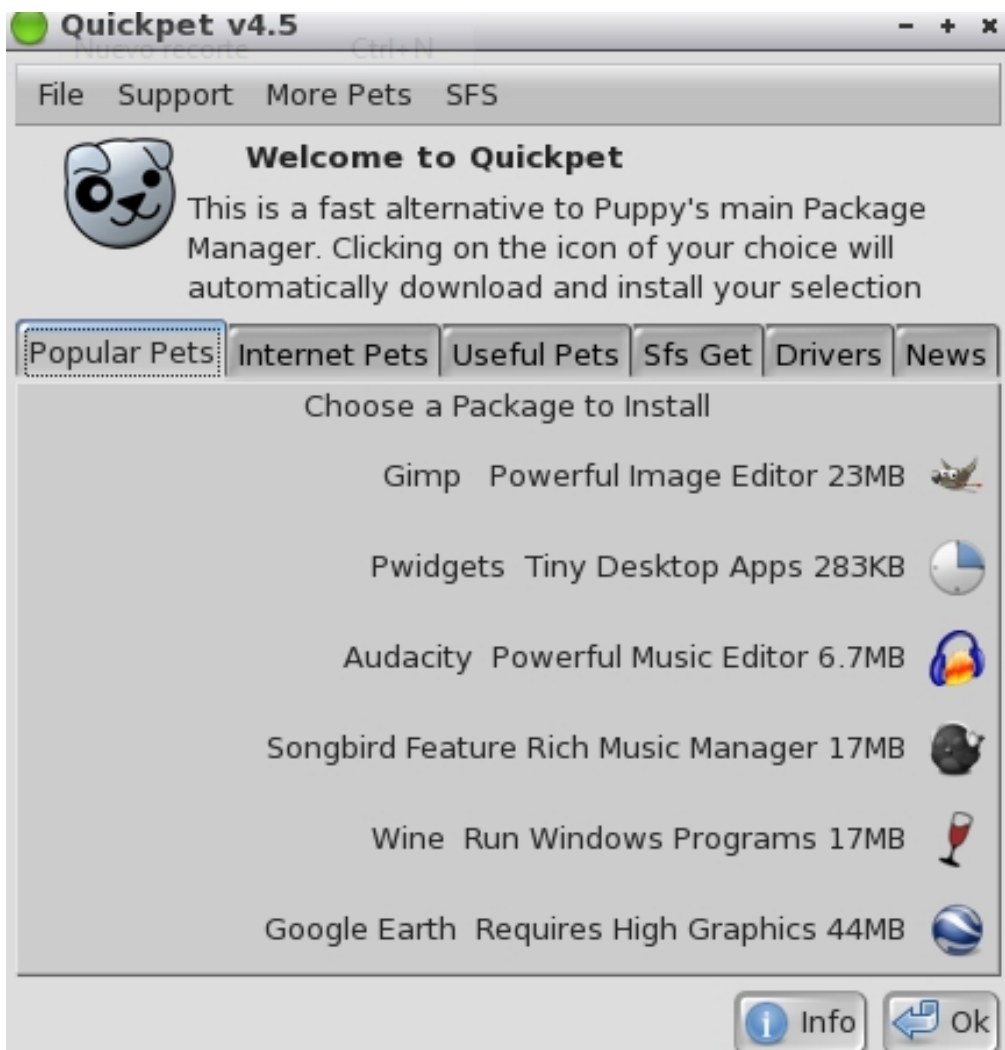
Quickpet v4.5
Nuevo recorte Ctrl+N
- + x
File Support More Pets SFS

Welcome to Quickpet
This is a fast alternative to Puppy's main Package Manager. Clicking on the icon of your choice will automatically download and install your selection

Popular Pets | Internet Pets | Useful Pets | Sfs Get | Drivers | News

Choose a Package to Install

Gimp Powerful Image Editor 23MB

Pwidgets Tiny Desktop Apps 283KB

Audacity Powerful Music Editor 6.7MB

Songbird Feature Rich Music Manager 17MB

Wine Run Windows Programs 17MB

Google Earth Requires High Graphics 44MB

Info Ok